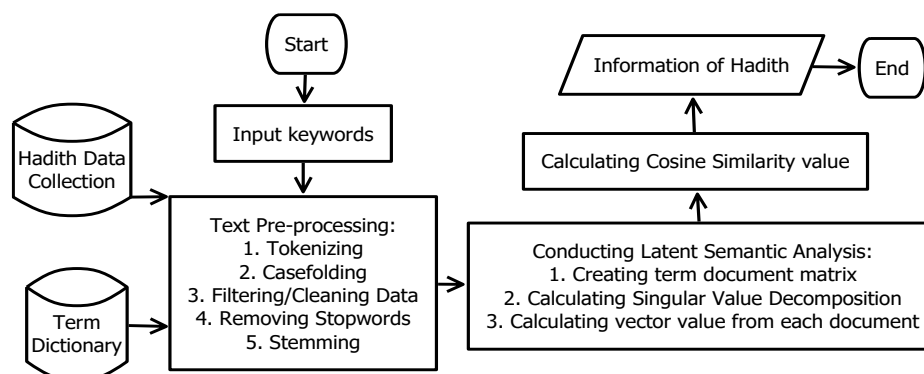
Start

Input keywords

Hadith Data Collection

Term Dictionary

Text Pre-processing:
1. Tokenizing
2. Casefolding
3. Filtering/Cleaning Data
4. Removing Stopwords
5. Stemming

Conducting Latent Semantic Analysis:
1. Creating term document matrix
2. Calculating Singular Value Decomposition
3. Calculating vector value from each document

Calculating Cosine Similarity value

Information of Hadith

End